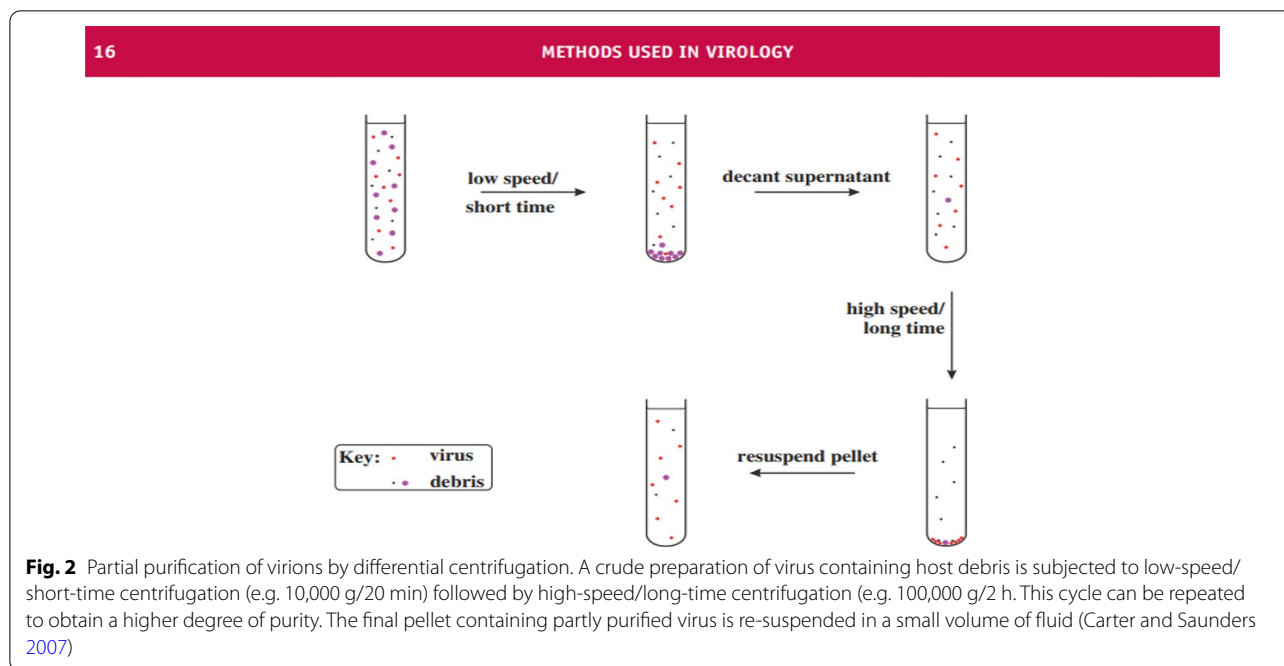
16

METHODS USED IN VIROLOGY

low speed/
short time

decant supernatant

high speed/
long time

resuspend pellet

Key: virus
debris

**Fig. 2** Partial purification of virions by differential centrifugation. A crude preparation of virus containing host debris is subjected to low-speed/short-time centrifugation (e.g. 10,000 g/20 min) followed by high-speed/long-time centrifugation (e.g. 100,000 g/2 h. This cycle can be repeated to obtain a higher degree of purity. The final pellet containing partly purified virus is re-suspended in a small volume of fluid (Carter and Saunders 2007)